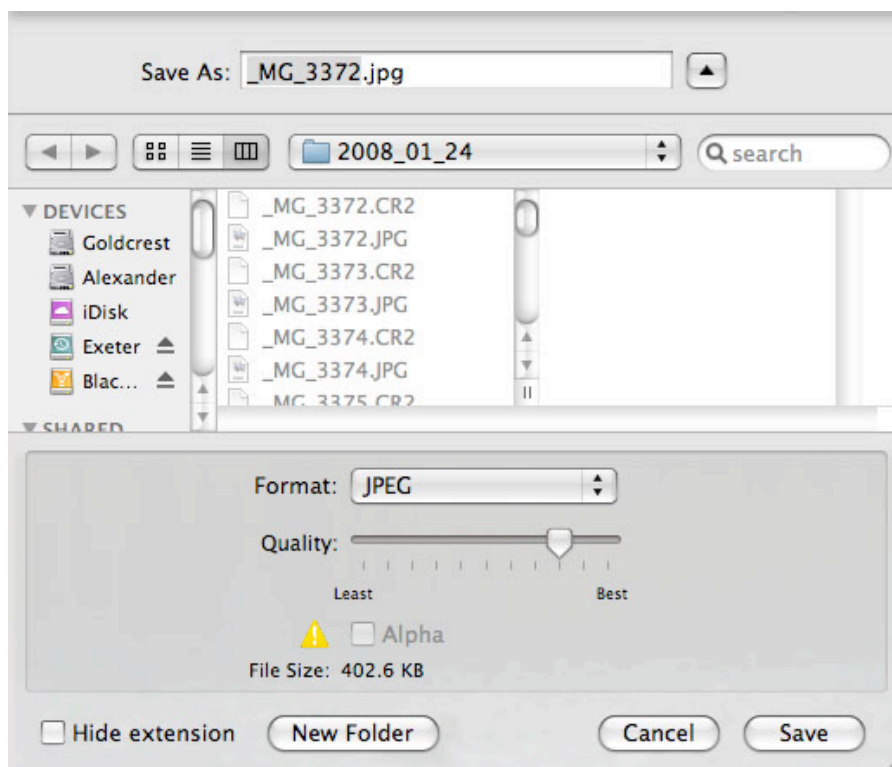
Save As: _MG_3372.jpg

2008_01_24

search

DEVICES
Goldcrest
Alexander
iDisk
Exeter
Blac...
SHARED

_MG_3372.CR2
_MG_3372.JPG
_MG_3373.CR2
_MG_3373.JPG
_MG_3374.CR2
_MG_3374.JPG
_MG_3375.CR2

Format: JPEG

Quality:

Least

Best

Alpha

File Size: 402.6 KB

Hide extension

New Folder

Cancel

Save